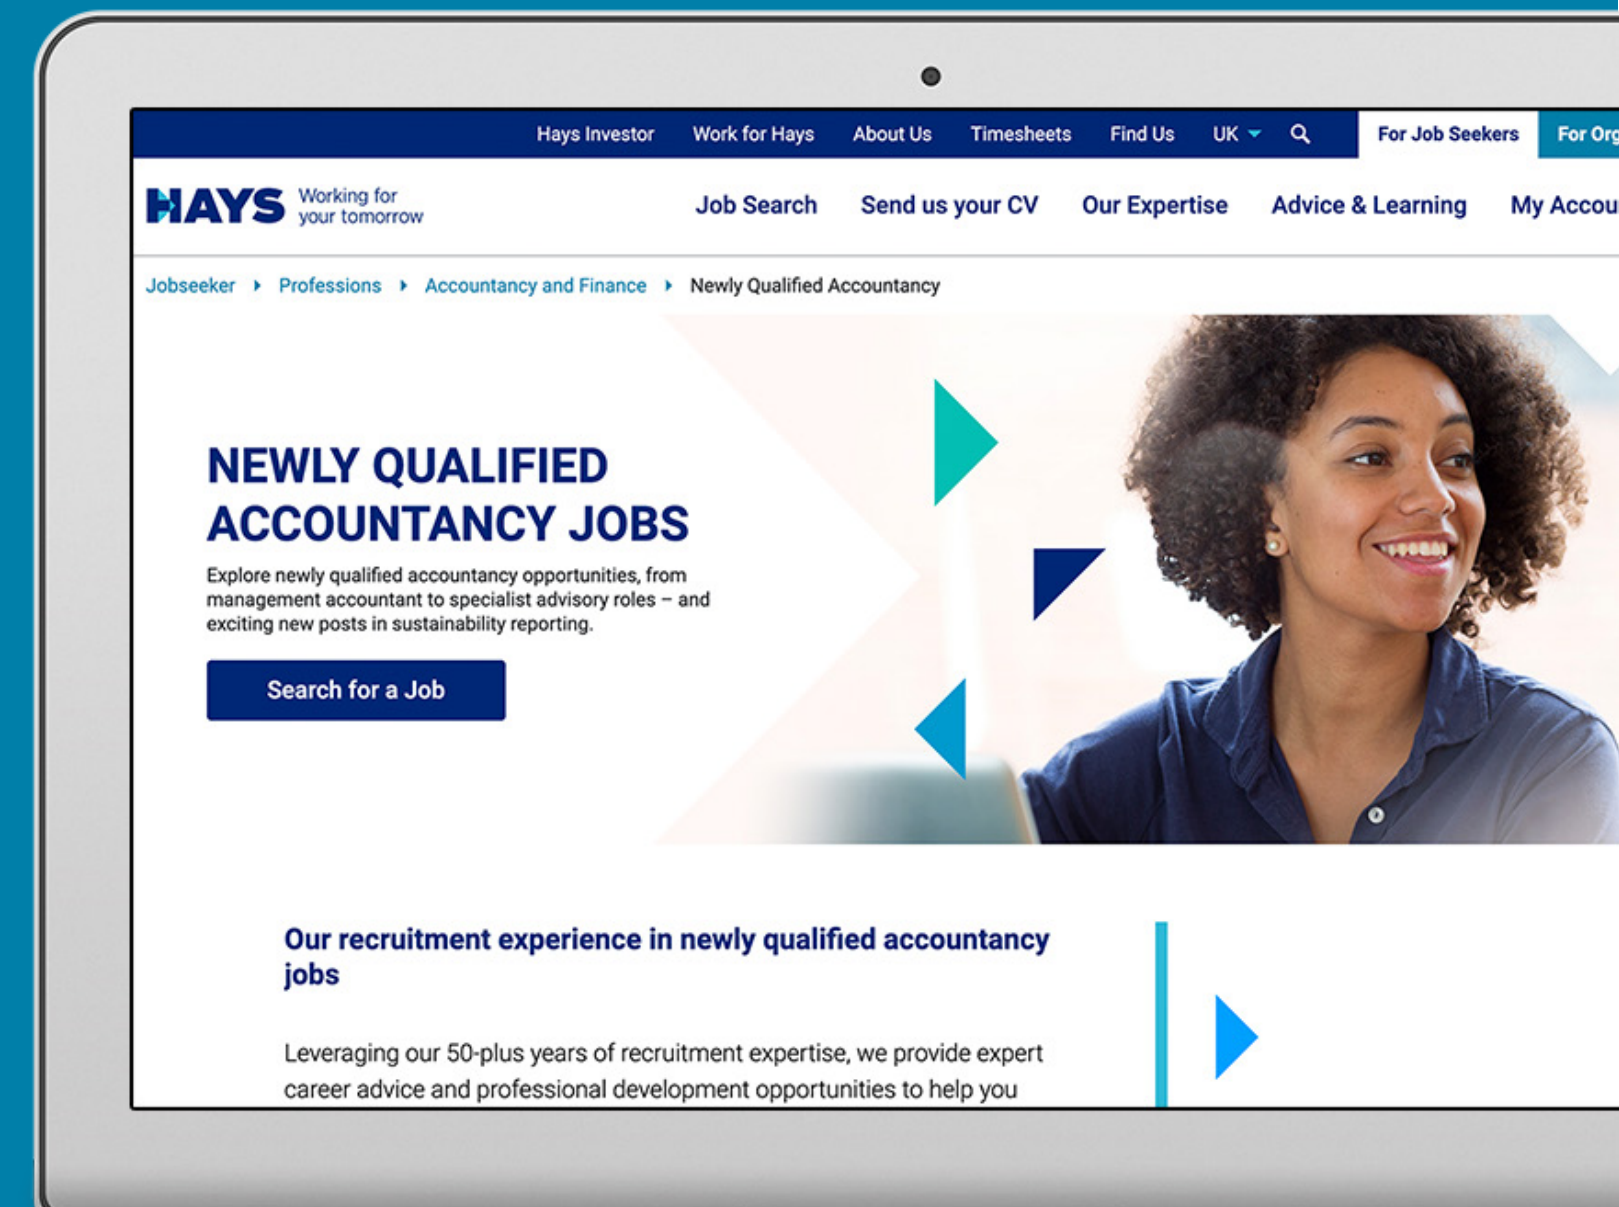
Hays Investor Work for Hays About Us Timesheets Find Us UK For Job Seekers For Org

HAYS Working for your tomorrow

Job Search Send us your CV Our Expertise Advice & Learning My Accou

Jobseeker › Professions › Accountancy and Finance › Newly Qualified Accountancy

NEWLY QUALIFIED ACCOUNTANCY JOBS

Explore newly qualified accountancy opportunities, from management accountant to specialist advisory roles – and exciting new posts in sustainability reporting.

Search for a Job

Our recruitment experience in newly qualified accountancy jobs

Leveraging our 50-plus years of recruitment expertise, we provide expert career advice and professional development opportunities to help you